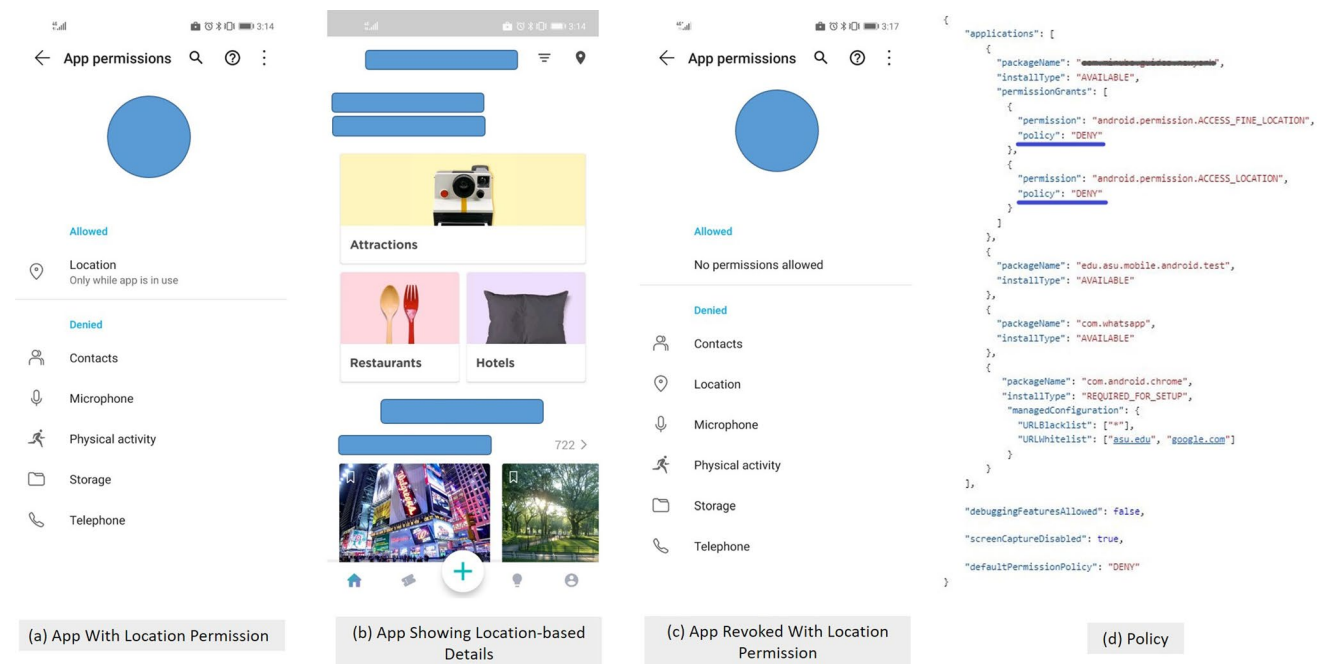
3:14

App permissions

Allowed

Location
Only while app is in use

Denied

Contacts

Microphone

Physical activity

Storage

Telephone

(a) App With Location Permission

3:14

Attractions

Restaurants

Hotels

722 >

(b) App Showing Location-based Details

3:17

App permissions

Allowed

No permissions allowed

Denied

Contacts

Location

Microphone

Physical activity

Storage

Telephone

(c) App Revoked With Location Permission

{
"applications": [
{
"packageName": "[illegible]",
"installType": "AVAILABLE",
"permissionGrants": [
{
"permission": "android.permission.ACCESS_FINE_LOCATION",
"policy": "DENY"
},
{
"permission": "android.permission.ACCESS_LOCATION",
"policy": "DENY"
}
]
},
{
"packageName": "edu.asu.mobile.android.test",
"installType": "AVAILABLE"
},
{
"packageName": "com.whatsapp",
"installType": "AVAILABLE"
},
{
"packageName": "com.android.chrome",
"installType": "REQUIRED_FOR_SETUP",
"managedConfiguration": {
"URLBlacklist": ["*"],
"URLWhitelist": ["asu.edu", "google.com"]
}
}
],

"debuggingFeaturesAllowed": false,

"screenCaptureDisabled": true,

"defaultPermissionPolicy": "DENY"
}

(d) Policy